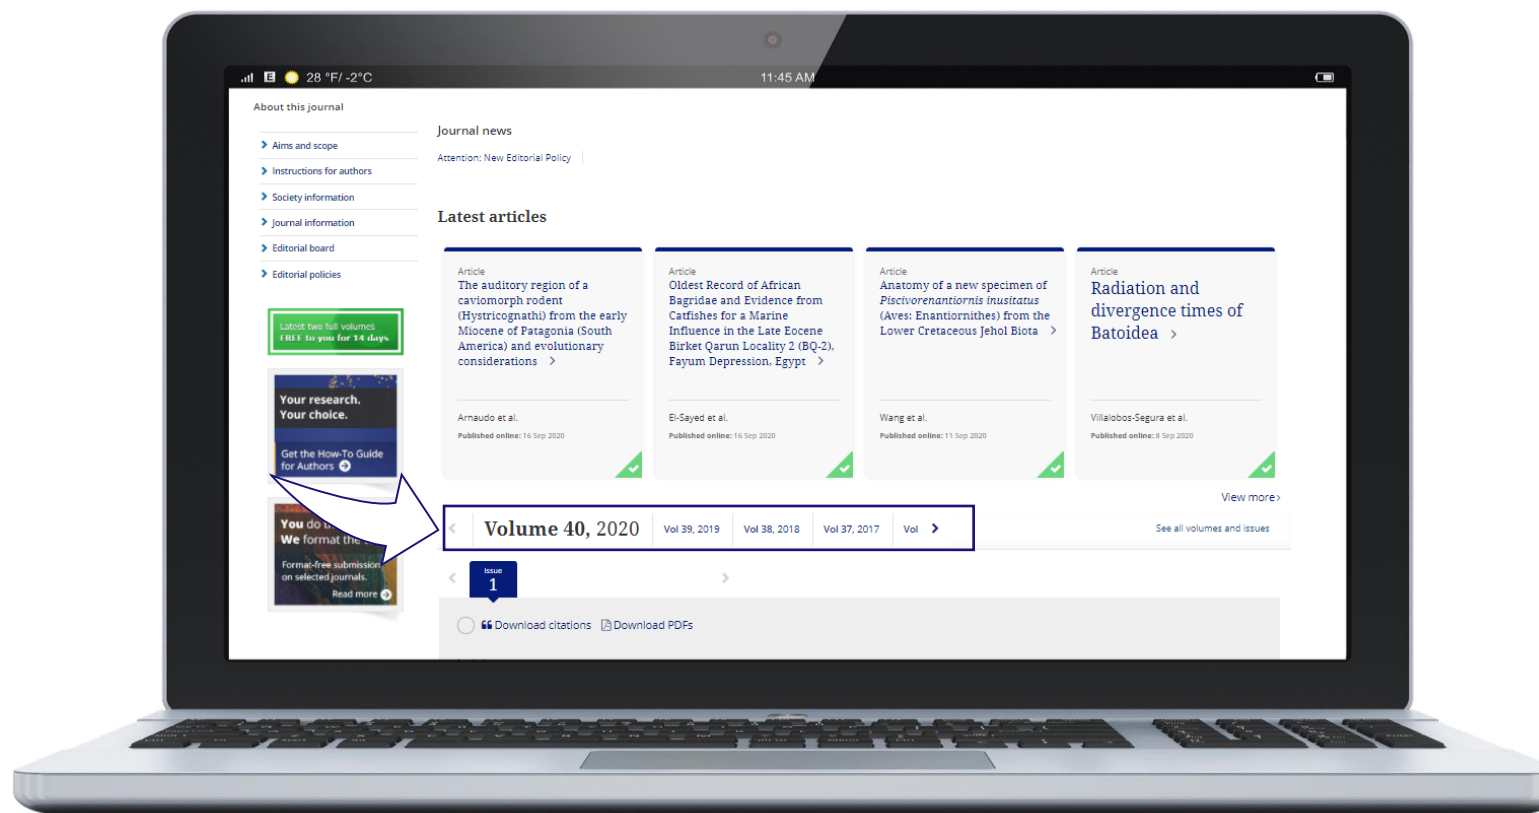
28 °F/ -2°C
11:45 AM

About this journal

Aims and scope
Instructions for authors
Society information
Journal information
Editorial board
Editorial policies

Latest two full volumes FREE to you for 14 days

Your research. Your choice.
Get the How-To Guide for Authors

You do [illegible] We format the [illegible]
Format-free submission on selected journals.
Read more

Journal news

Attention: New Editorial Policy

Latest articles

Article
The auditory region of a caviomorph rodent (Hystricognathi) from the early Miocene of Patagonia (South America) and evolutionary considerations
Arnaudo et al.
Published online: 16 Sep 2020

Article
Oldest Record of African Bagridae and Evidence from Catfishes for a Marine Influence in the Late Eocene Birket Qarun Locality 2 (BQ-2), Fayum Depression, Egypt
El-Sayed et al.
Published online: 16 Sep 2020

Article
Anatomy of a new specimen of *Piscivorenantiornis inusitatus* (Aves: Enantiornithes) from the Lower Cretaceous Jehol Biota
Wang et al.
Published online: 11 Sep 2020

Article
Radiation and divergence times of Batoidea
Villalobos-Segura et al.
Published online: 8 Sep 2020

View more

Volume 40, 2020
Vol 39, 2019
Vol 38, 2018
Vol 37, 2017
Vol
See all volumes and issues

Issue
1

Download citations
Download PDFs